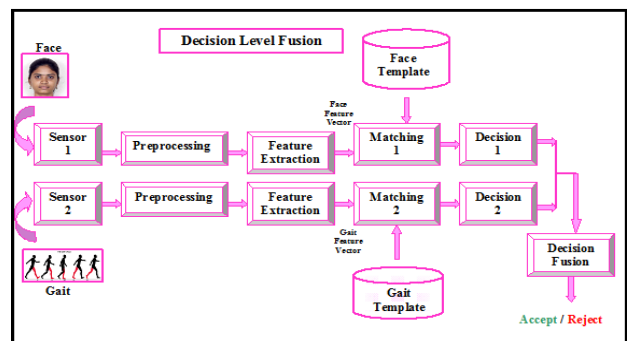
Face

Decision Level Fusion

Face Template

Face Feature Vector

Sensor 1

Preprocessing

Feature Extraction

Matching 1

Decision 1

Sensor 2

Preprocessing

Feature Extraction

Matching 2

Decision 2

Gait Feature Vector

Decision Fusion

Gait

Gait Template

Accept / Reject